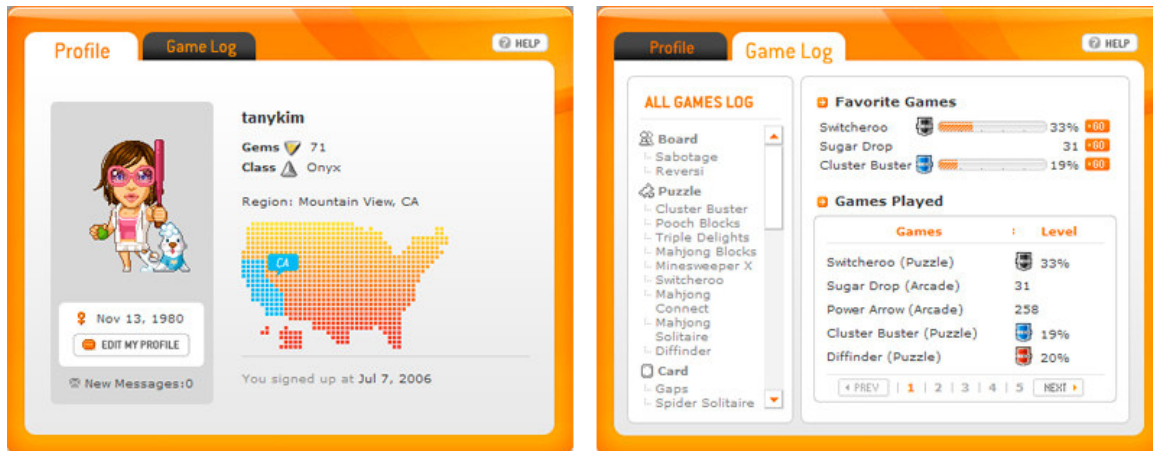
Profile
Game Log
HELP

tanykim
Gems 71
Class Onyx

Region: Mountain View, CA

CA

Nov 13, 1980
EDIT MY PROFILE

New Messages:0

You signed up at Jul 7, 2006

Profile
Game Log
HELP

ALL GAMES LOG

Board
Sabotage
Reversi
Puzzle
Cluster Buster
Pooch Blocks
Triple Delights
Mahjong Blocks
Minesweeper X
Switcheroo
Mahjong Connect
Mahjong Solitaire
Diffinder
Card
Gaps
Spider Solitaire

Favorite Games
Switcheroo 33% GO
Sugar Drop 31 GO
Cluster Buster 19% GO

Games Played

| Games | Level |
|---|---|
| Switcheroo (Puzzle) | 33% |
| Sugar Drop (Arcade) | 31 |
| Power Arrow (Arcade) | 258 |
| Cluster Buster (Puzzle) | 19% |
| Diffinder (Puzzle) | 20% |

PREV 1 2 3 4 5 NEXT